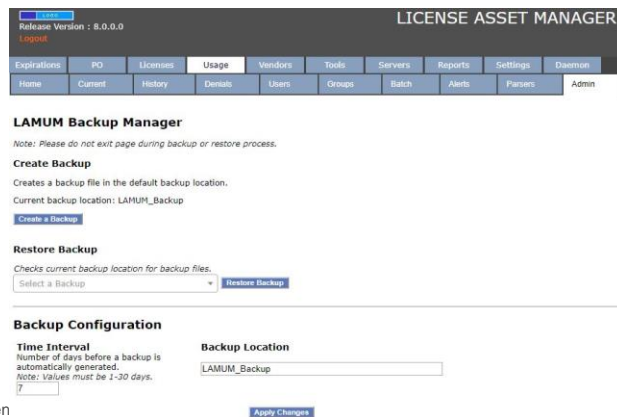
Release Version : 8.0.0.0
Logout

LICENSE ASSET MANAGER

Expirations PO Licenses Usage Vendors Tools Servers Reports Settings Daemon
Home Current History Denials Users Groups Batch Alerts Parsers Admin

LAMUM Backup Manager

Note: Please do not exit page during backup or restore process.

Create Backup

Creates a backup file in the default backup location.

Current backup location: LAMUM_Backup

Create a Backup

Restore Backup

Checks current backup location for backup files.

Select a Backup

Restore Backup

Backup Configuration

Time Interval
Number of days before a backup is automatically generated.
Note: Values must be 1-30 days.
7

Backup Location
LAMUM_Backup

n

Apply Changes